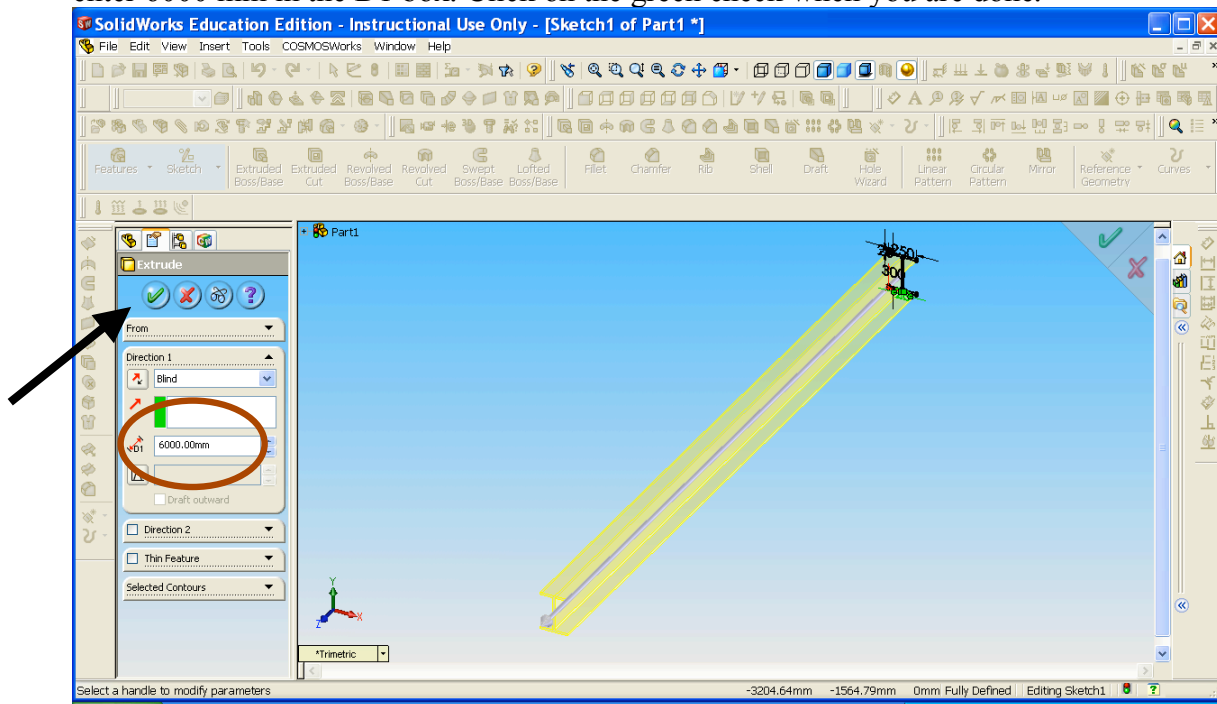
SolidWorks Education Edition - Instructional Use Only - [Sketch1 of Part1 *]

File Edit View Insert Tools COSMOSWorks Window Help

Features Sketch Extruded Boss/Base Extruded Cut Revolved Boss/Base Revolved Cut Swept Boss/Base Lofted Boss/Base Fillet Chamfer Rib Shell Draft Hole Wizard Linear Pattern Circular Pattern Mirror Reference Geometry Curves

Part1

Extrude

From

Direction 1

Blind

D1 6000.00mm

Draft outward

Direction 2

Thin Feature

Selected Contours

250

300

*Trimetric

Select a handle to modify parameters

-3204.64mm -1564.79mm 0mm Fully Defined Editing Sketch1